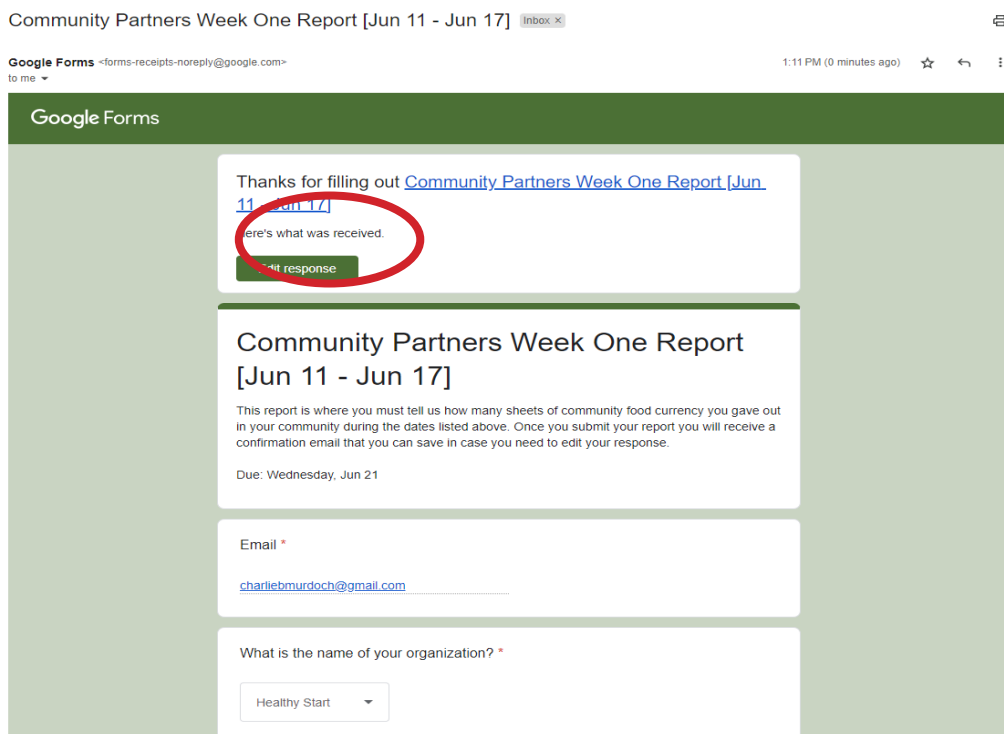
Community Partners Week One Report [Jun 11 - Jun 17] Inbox ×

Google Forms <forms-receipts-noreply@google.com>
to me

1:11 PM (0 minutes ago)

Google Forms

Thanks for filling out Community Partners Week One Report [Jun 11 - Jun 17]

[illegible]ere's what was received.

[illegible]dit response

Community Partners Week One Report [Jun 11 - Jun 17]

This report is where you must tell us how many sheets of community food currency you gave out in your community during the dates listed above. Once you submit your report you will receive a confirmation email that you can save in case you need to edit your response.

Due: Wednesday, Jun 21

Email *

charliebmurdoch@gmail.com

What is the name of your organization? *

Healthy Start